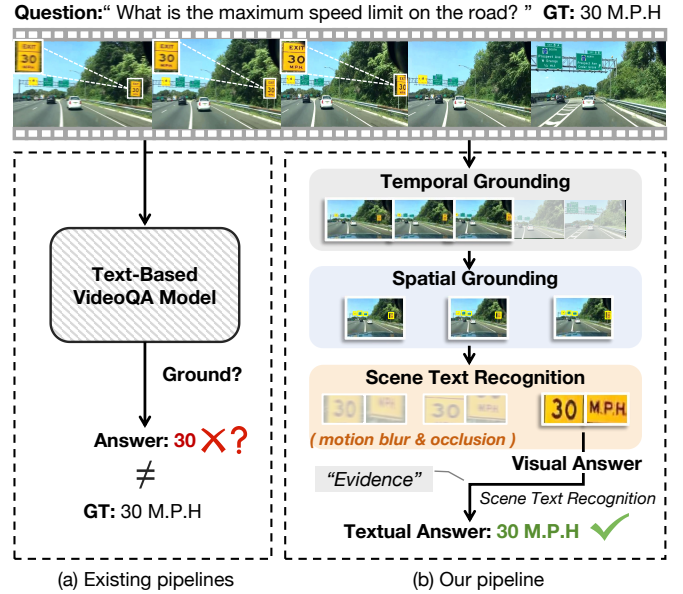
Question:" What is the maximum speed limit on the road? " GT: 30 M.P.H

EXIT 30

Text-Based VideoQA Model

Ground?

Answer: 30 ✗?

≠

GT: 30 M.P.H

Temporal Grounding

Spatial Grounding

Scene Text Recognition

30 MPH 30 MPH 30 M.P.H

( motion blur & occlusion )

"Evidence"

Visual Answer

Scene Text Recognition

Textual Answer: 30 M.P.H ✓

(a) Existing pipelines

(b) Our pipeline